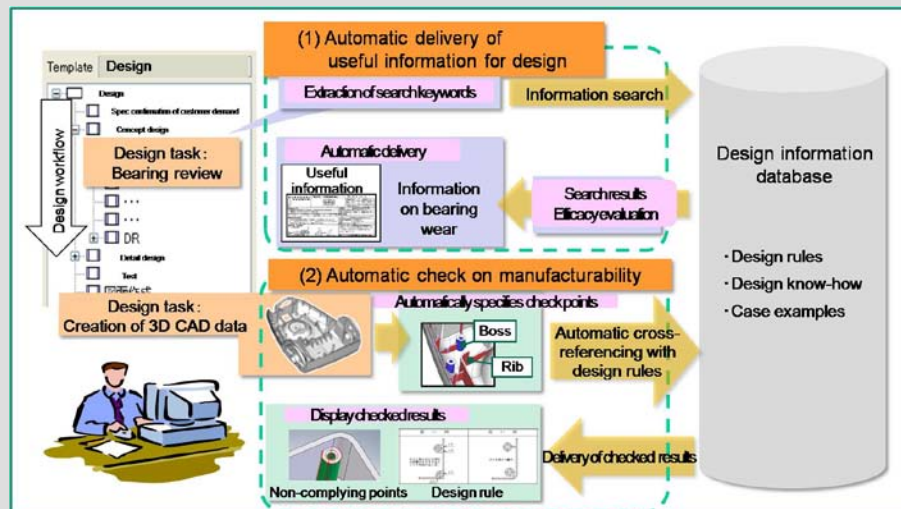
Template Design

Design

Spec confirmation of customer demand

Concept design

Design task : Bearing review

Design workflow

…

…

DR

Detail design

Test

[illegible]

(1) Automatic delivery of useful information for design

Extraction of search keywords

Information search

Automatic delivery

Useful information

Information on bearing wear

Search results Efficacy evaluation

Design information database

・Design rules

・Design know-how

・Case examples

(2) Automatic check on manufacturability

Design task : Creation of 3D CAD data

Automatically specifies checkpoints

Boss

Rib

Automatic cross-referencing with design rules

Display checked results

Delivery of checked results

Non-complying points

Design rule